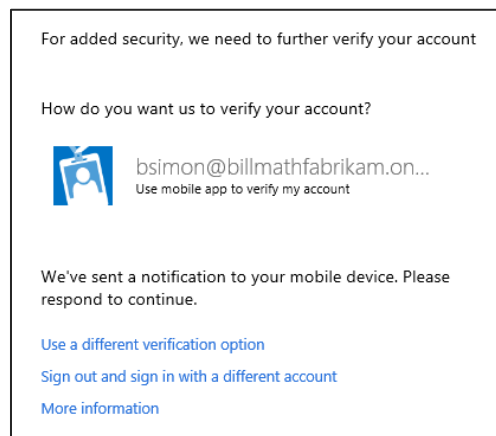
For added security, we need to further verify your account

How do you want us to verify your account?

bsimon@billmathfabrikam.on...
Use mobile app to verify my account

We've sent a notification to your mobile device. Please respond to continue.

Use a different verification option

Sign out and sign in with a different account

More information